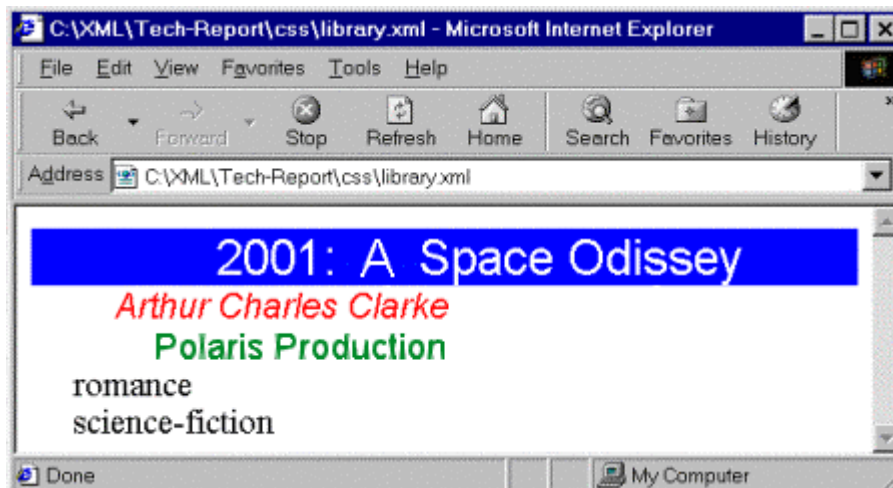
C:\XML\Tech-Report\css\library.xml - Microsoft Internet Explorer

File Edit View Favorites Tools Help

Back Forward Stop Refresh Home Search Favorites History

Address C:\XML\Tech-Report\css\library.xml

2001: A Space Odissey

Arthur Charles Clarke

Polaris Production

romance
science-fiction

Done My Computer